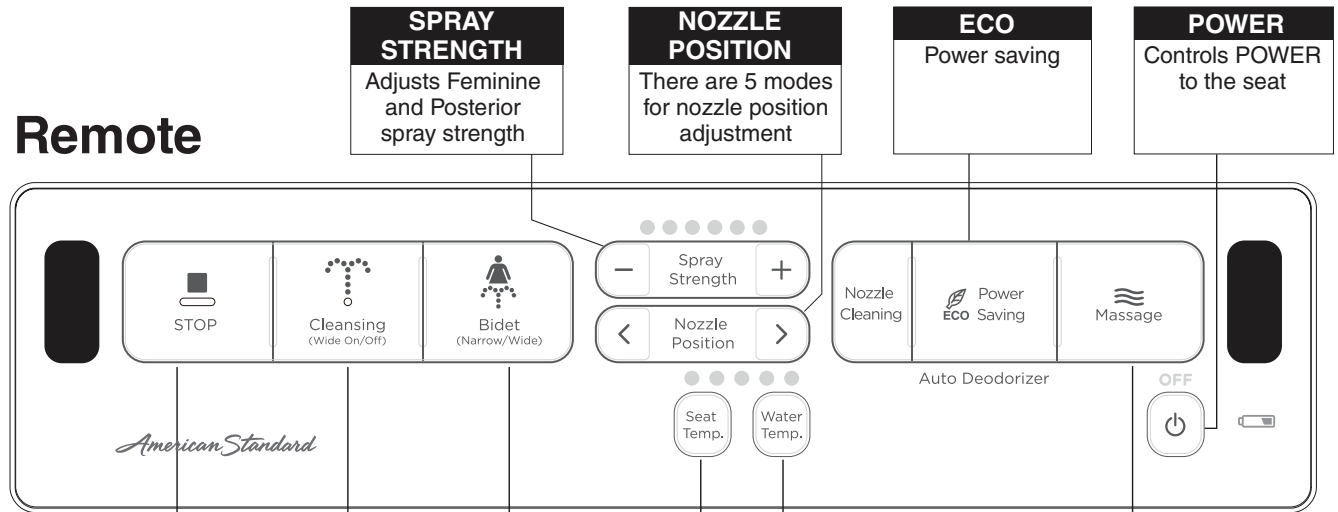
SPRAY STRENGTH
Adjusts Feminine and Posterior spray strength

NOZZLE POSITION
There are 5 modes for nozzle position adjustment

ECO
Power saving

POWER
Controls POWER to the seat

Remote

STOP

Cleansing
(Wide On/Off)

Bidet
(Narrow/Wide)

Spray Strength

Nozzle Position

Nozzle Cleaning

ECO Power Saving

Massage

Auto Deodorizer

Seat Temp.

Water Temp.

OFF

American Standard